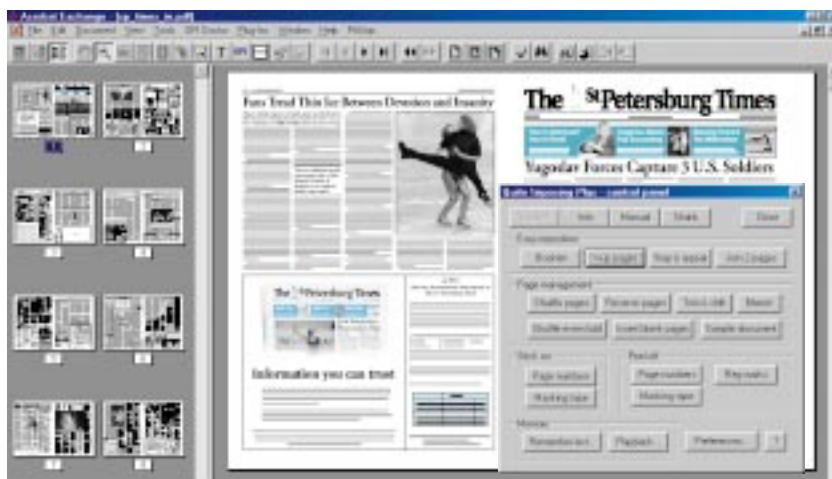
Acrobat Exchange - [sp_times_in.pdf]

File Edit Document View Tools Window Help

Fans Tread Thin Ice Between Devotion and Insanity

The St Petersburg Times

Yugoslav Forces Capture 3 U.S. Soldiers

The St Petersburg Times

Information you can trust

Quite Imposing Plus - control panel

Info Manual Shark Close

Step imposition

N-up pages

Page management

Shuffle pages Rename pages Merge

Insert blank pages Sample document

Stick on Peel off

Page numbers Page numbers Registration marks

Marking tape Marking tape

Macros

Remember Playback Preferences ?